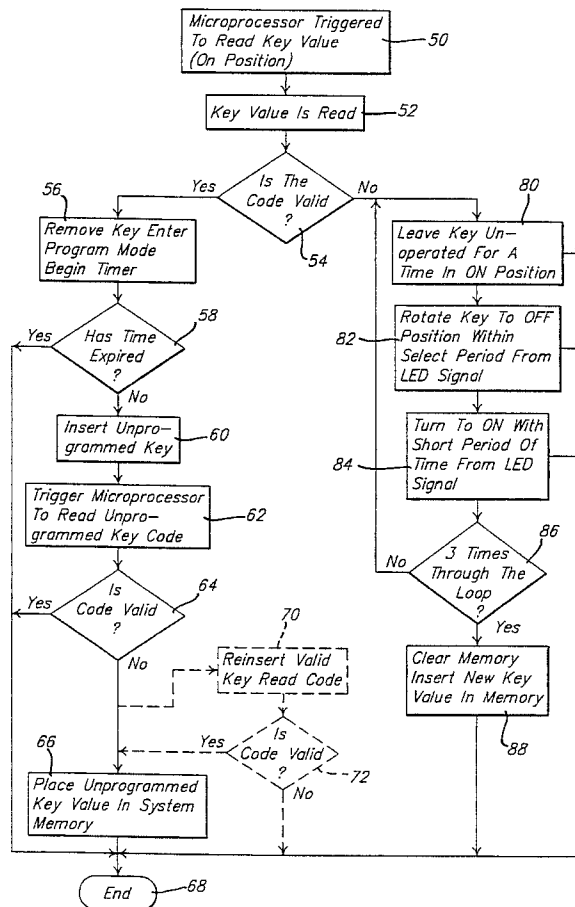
Microprocessor Triggered To Read Key Value (On Position)
50

Key Value Is Read
52

Is The Code Valid ?
54

Yes
No

56
Remove Key Enter Program Mode Begin Timer

80
Leave Key Unoperated For A Time In ON Position

Has Time Expired ?
58
Yes
No

82
Rotate Key To OFF Position Within Select Period From LED Signal

Insert Unprogrammed Key
60

84
Turn To ON With Short Period Of Time From LED Signal

Trigger Microprocessor To Read Unprogrammed Key Code
62

3 Times Through The Loop ?
86
No
Yes

Is Code Valid ?
64
Yes
No

70
Reinsert Valid Key Read Code

Clear Memory Insert New Key Value In Memory
88

Is Code Valid ?
72
Yes
No

66
Place Unprogrammed Key Value In System Memory

End
68